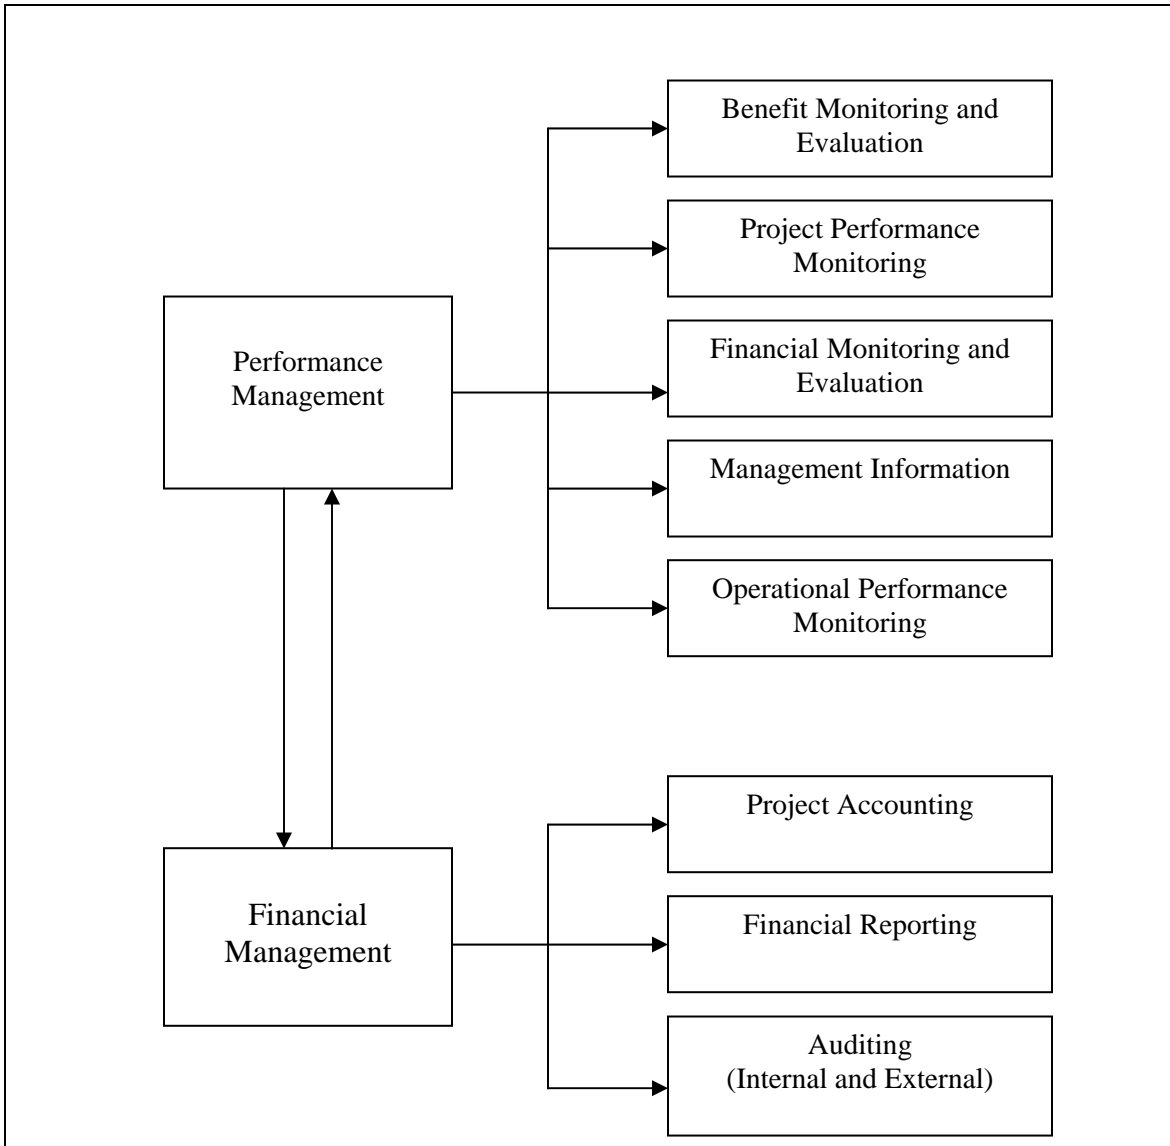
Performance Management

Benefit Monitoring and Evaluation

Project Performance Monitoring

Financial Monitoring and Evaluation

Management Information

Operational Performance Monitoring

Financial Management

Project Accounting

Financial Reporting

Auditing (Internal and External)